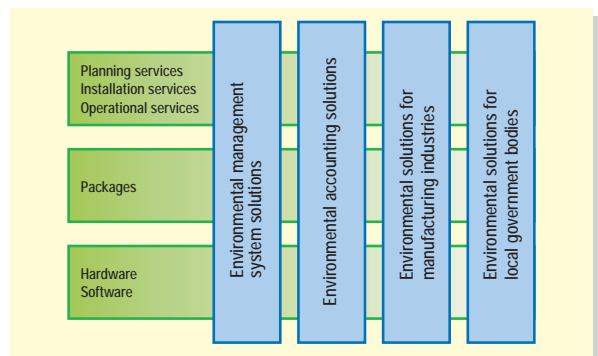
Planning services
Installation services
Operational services

Packages

Hardware
Software

Environmental management system solutions

Environmental accounting solutions

Environmental solutions for manufacturing industries

Environmental solutions for local government bodies